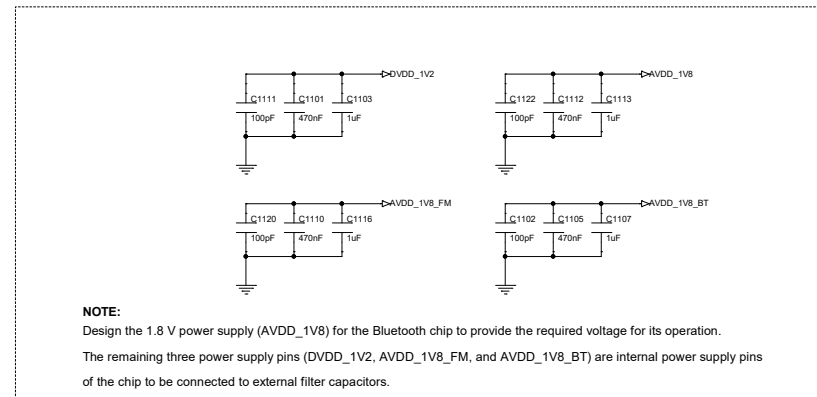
DVDD_1V2

C1111 C1101 C1103

100pF 470nF 1uF

AVDD_1V8

C1122 C1112 C1113

100pF 470nF 1uF

AVDD_1V8_FM

C1120 C1110 C1116

100pF 470nF 1uF

AVDD_1V8_BT

C1102 C1105 C1107

100pF 470nF 1uF

NOTE:

Design the 1.8 V power supply (AVDD_1V8) for the Bluetooth chip to provide the required voltage for its operation.

The remaining three power supply pins (DVDD_1V2, AVDD_1V8_FM, and AVDD_1V8_BT) are internal power supply pins of the chip to be connected to external filter capacitors.